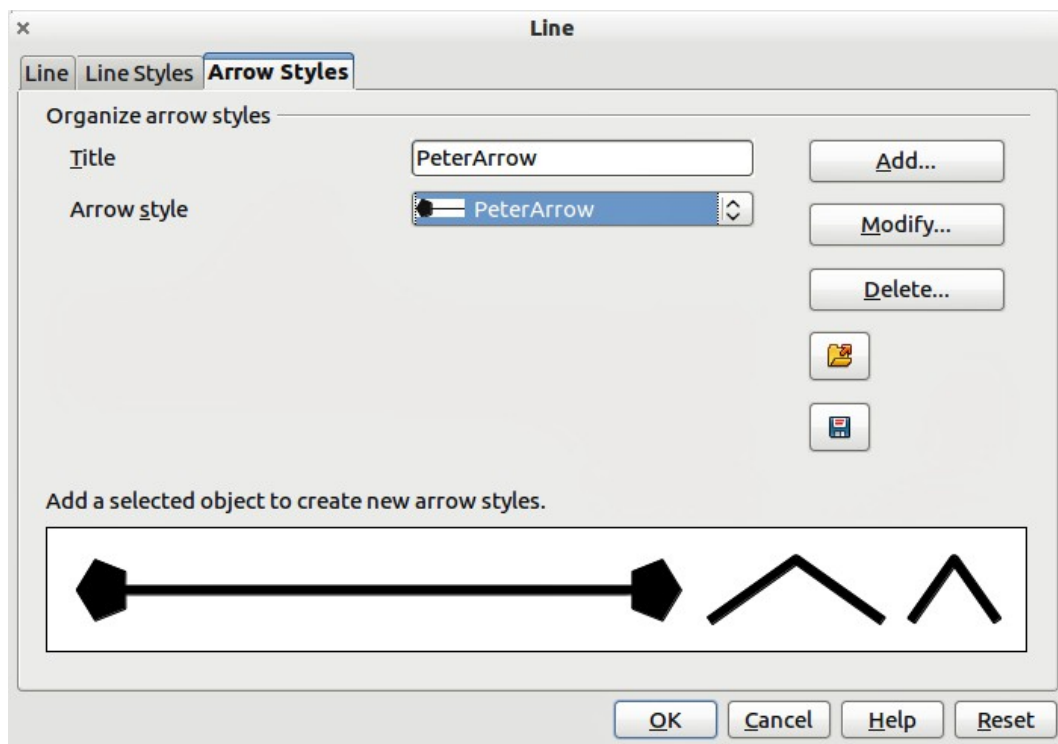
× Line

Line | Line Styles | Arrow Styles

Organize arrow styles

Title PeterArrow

Arrow style PeterArrow

Add...

Modify...

Delete...

Add a selected object to create new arrow styles.

OK Cancel Help Reset